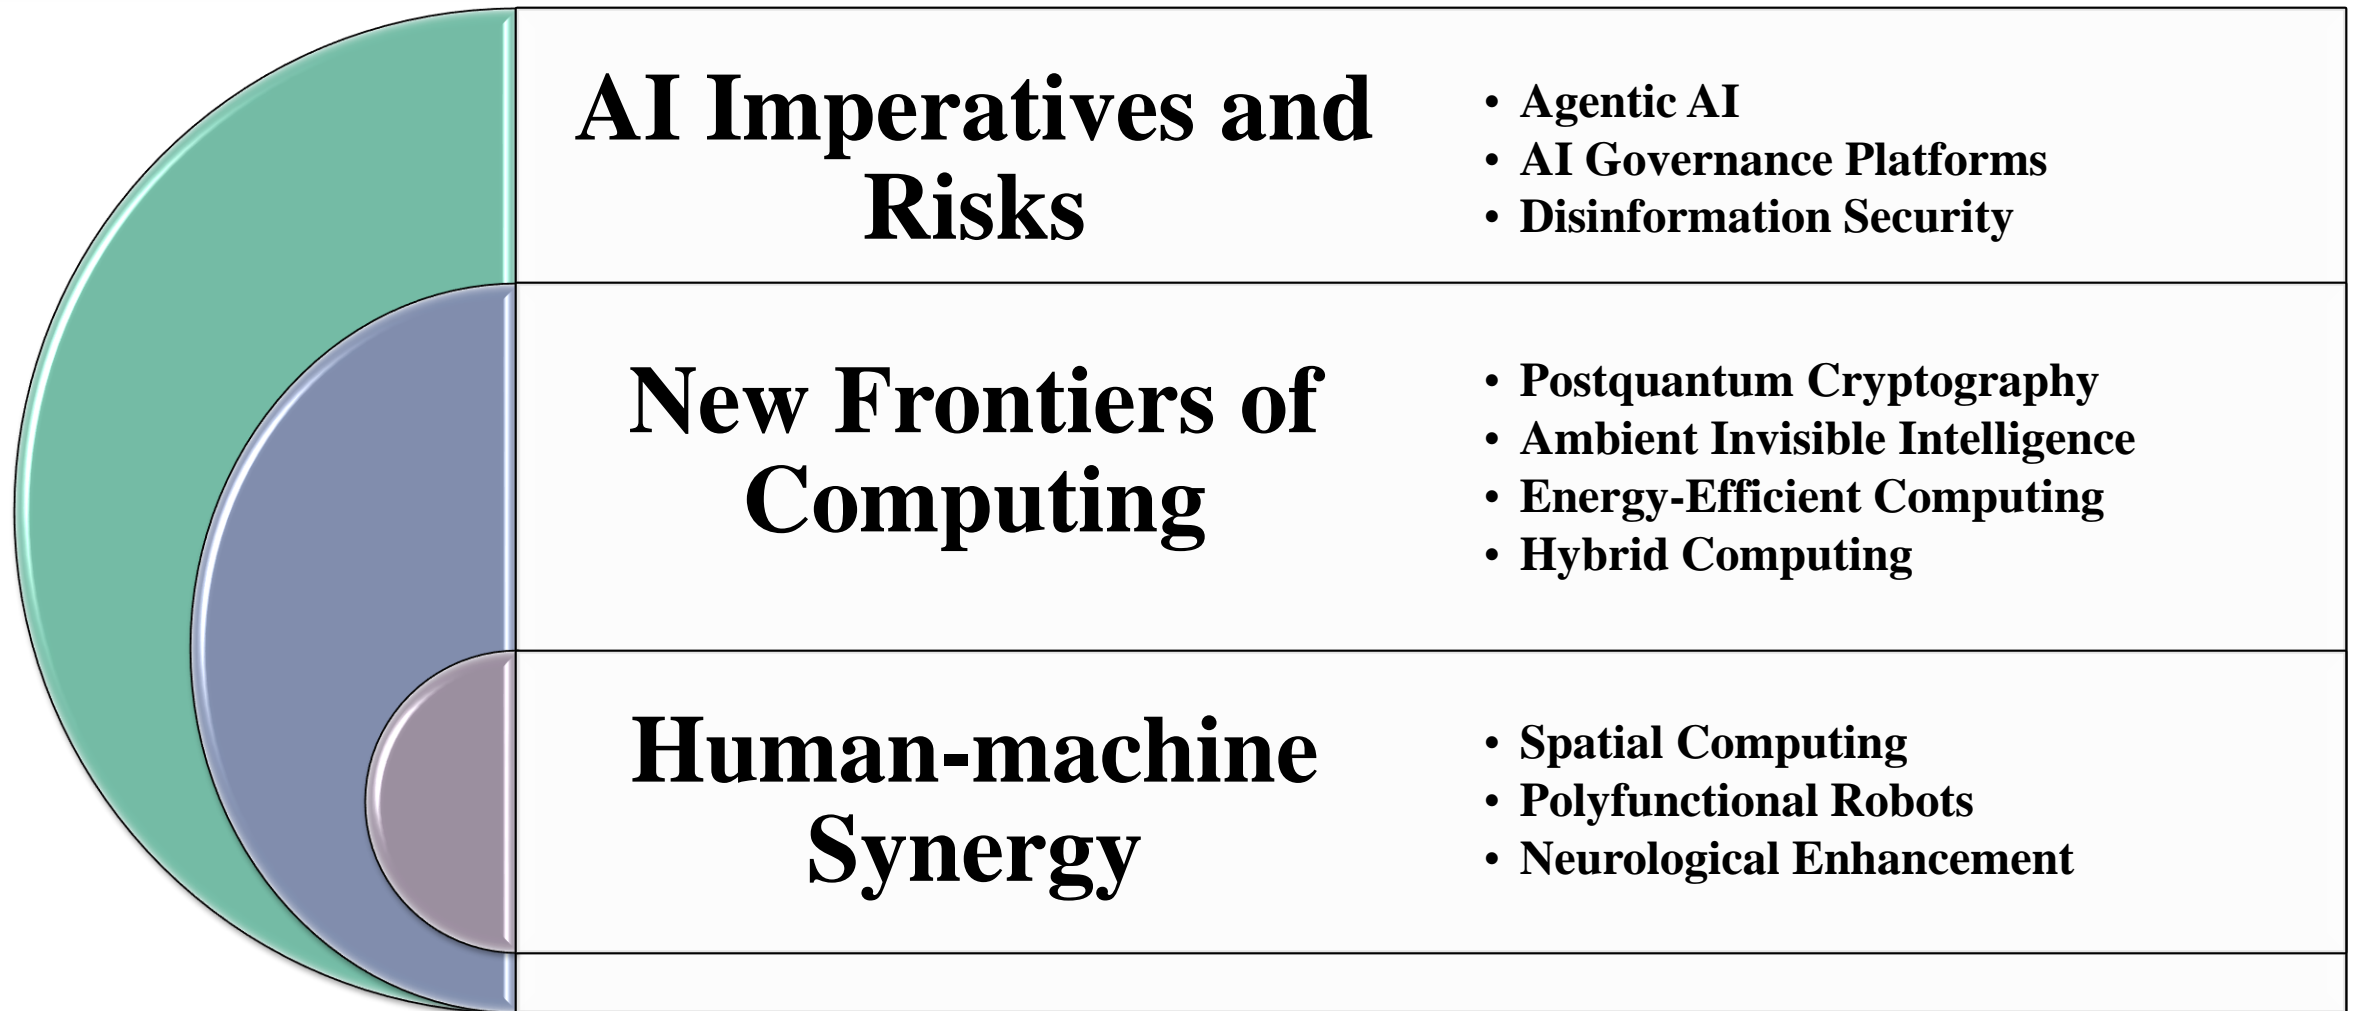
AI Imperatives and Risks

- Agentic AI
- AI Governance Platforms
- Disinformation Security

New Frontiers of Computing

- Postquantum Cryptography
- Ambient Invisible Intelligence
- Energy-Efficient Computing
- Hybrid Computing

Human-machine Synergy

- Spatial Computing
- Polyfunctional Robots
- Neurological Enhancement